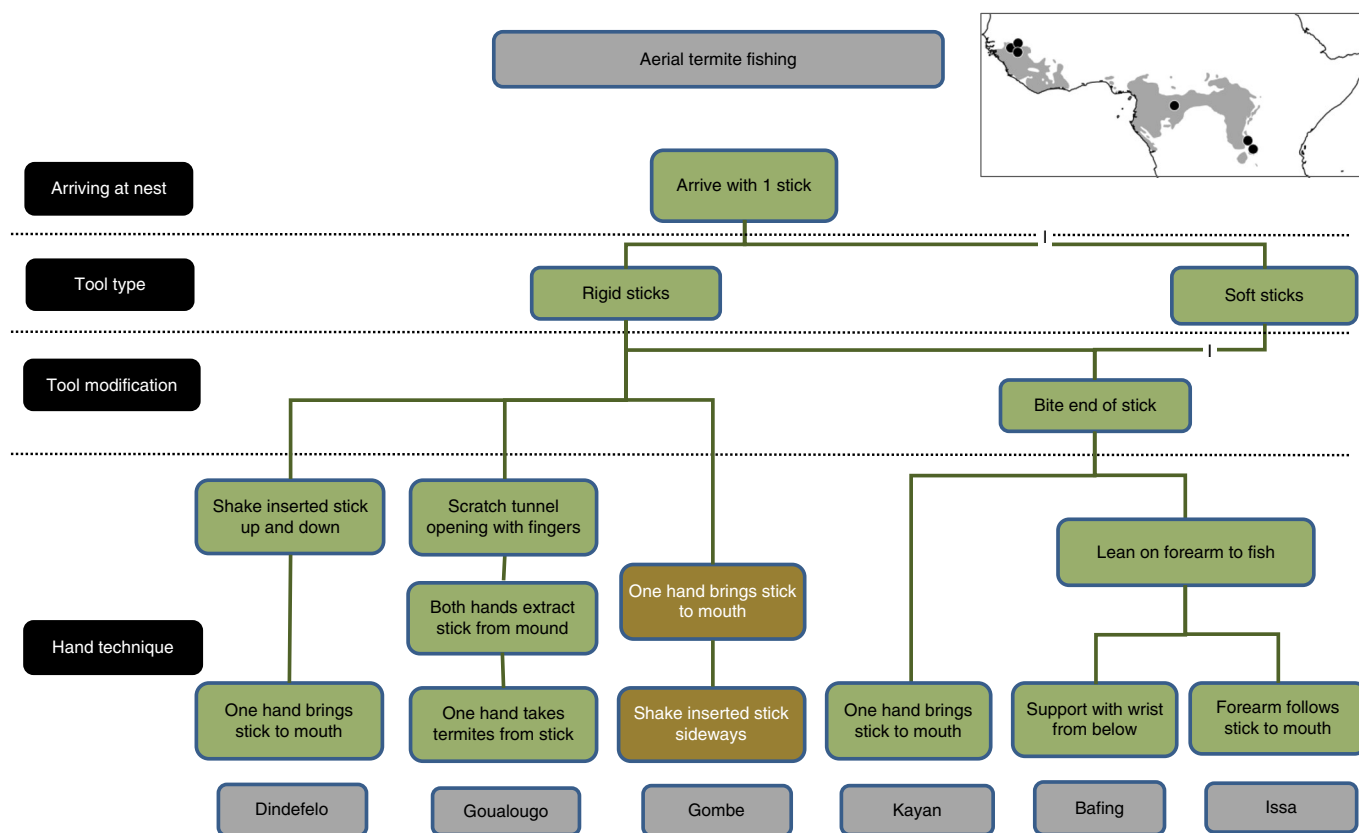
Aerial termite fishing

Arriving at nest

Arrive with 1 stick

Tool type

Rigid sticks

Soft sticks

Tool modification

Bite end of stick

Hand technique

Shake inserted stick up and down

Scratch tunnel opening with fingers

Both hands extract stick from mound

One hand brings stick to mouth

Lean on forearm to fish

One hand brings stick to mouth

One hand takes termites from stick

Shake inserted stick sideways

One hand brings stick to mouth

Support with wrist from below

Forearm follows stick to mouth

Dindefelo

Goualougo

Gombe

Kayan

Bafing

Issa